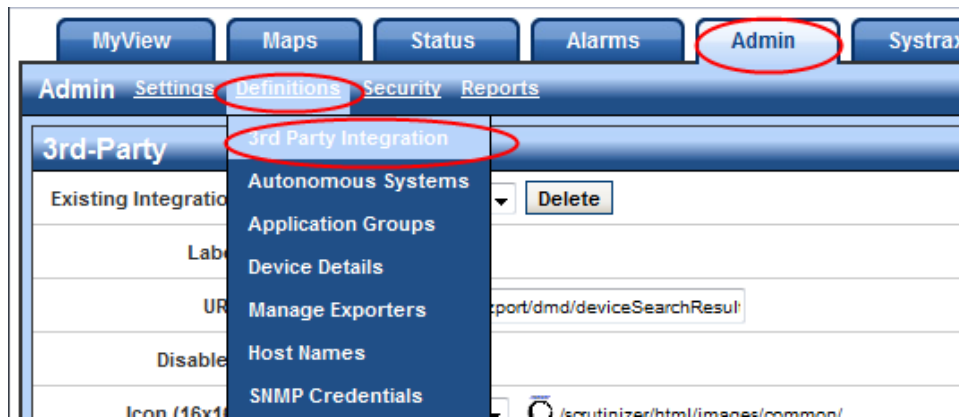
MyView Maps Status Alarms Admin Systrax

Admin Settings Definitions Security Reports

3rd-Party

3rd Party Integration
Autonomous Systems
Application Groups
Device Details
Manage Exporters
Host Names
SNMP Credentials

Existing Integratio

Delete

Labe

UR

xport/dmd/deviceSearchResul

Disable

Icon (16x1

/scrutinizer/html/images/common/